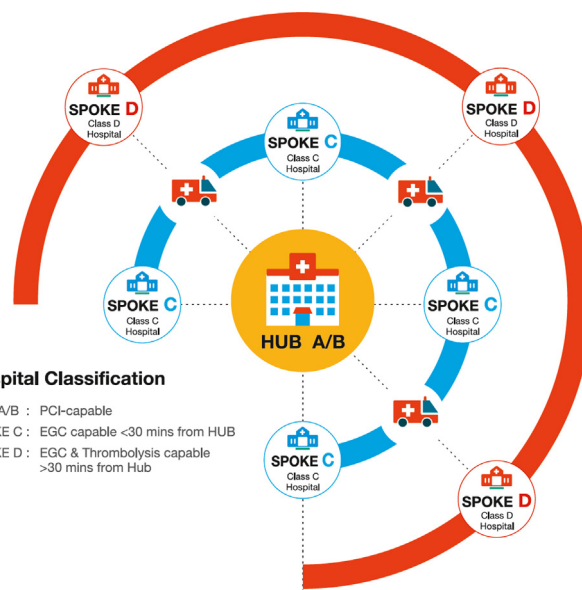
SPOKE D
Class D
Hospital

SPOKE C
Class C
Hospital

SPOKE D
Class D
Hospital

SPOKE C
Class C
Hospital

HUB A/B

SPOKE C
Class C
Hospital

pital Classification

A/B : PCI-capable
E C : EGC capable <30 mins from HUB
E D : EGC & Thrombolysis capable >30 mins from Hub

SPOKE C
Class C
Hospital

SPOKE D
Class D
Hospital